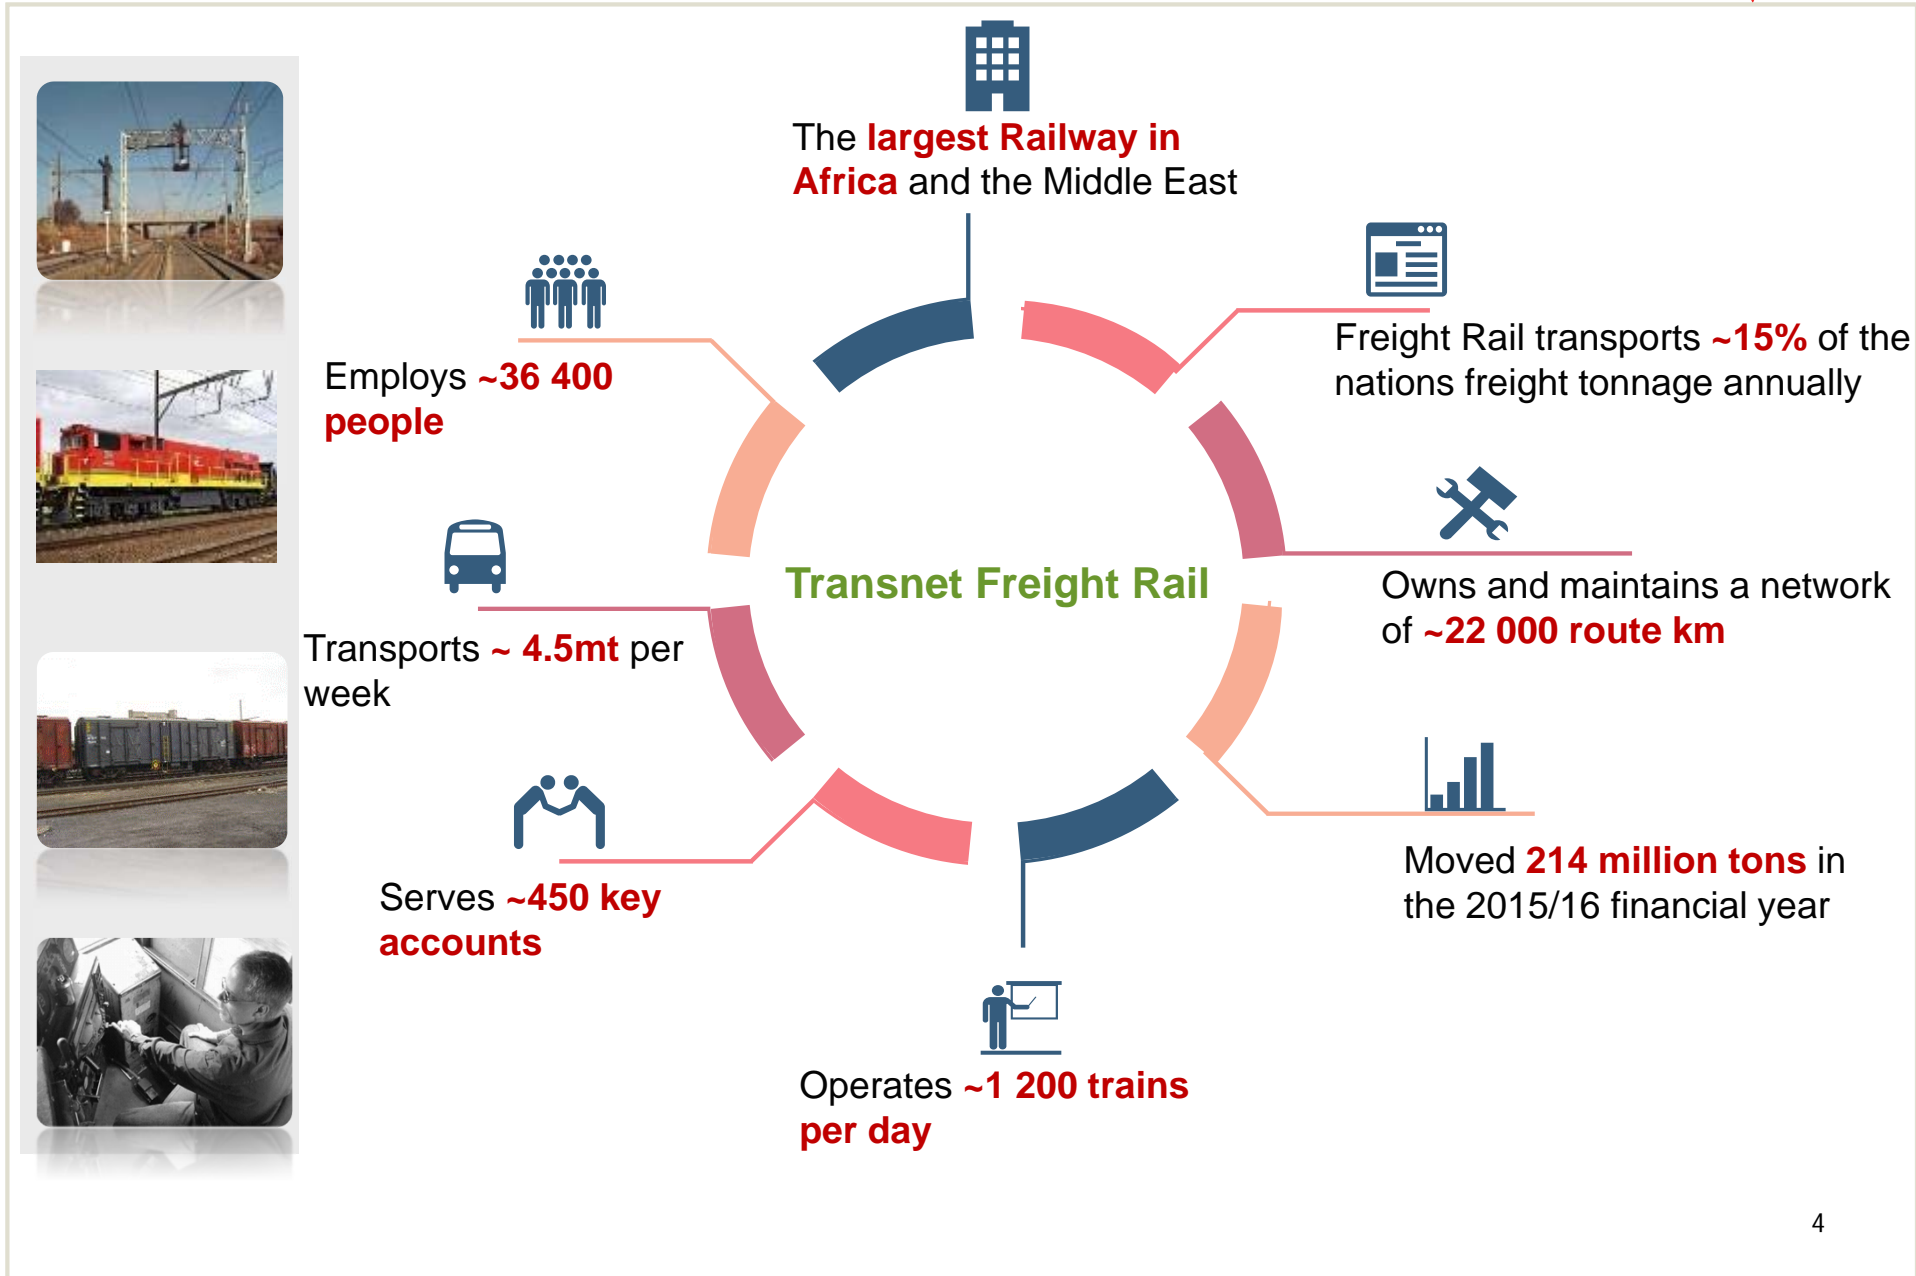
The largest Railway in Africa and the Middle East

Freight Rail transports ~15% of the nations freight tonnage annually

Employs ~36 400 people

Transnet Freight Rail

Owns and maintains a network of ~22 000 route km

Transports ~ 4.5mt per week

Moved 214 million tons in the 2015/16 financial year

Serves ~450 key accounts

Operates ~1 200 trains per day

4